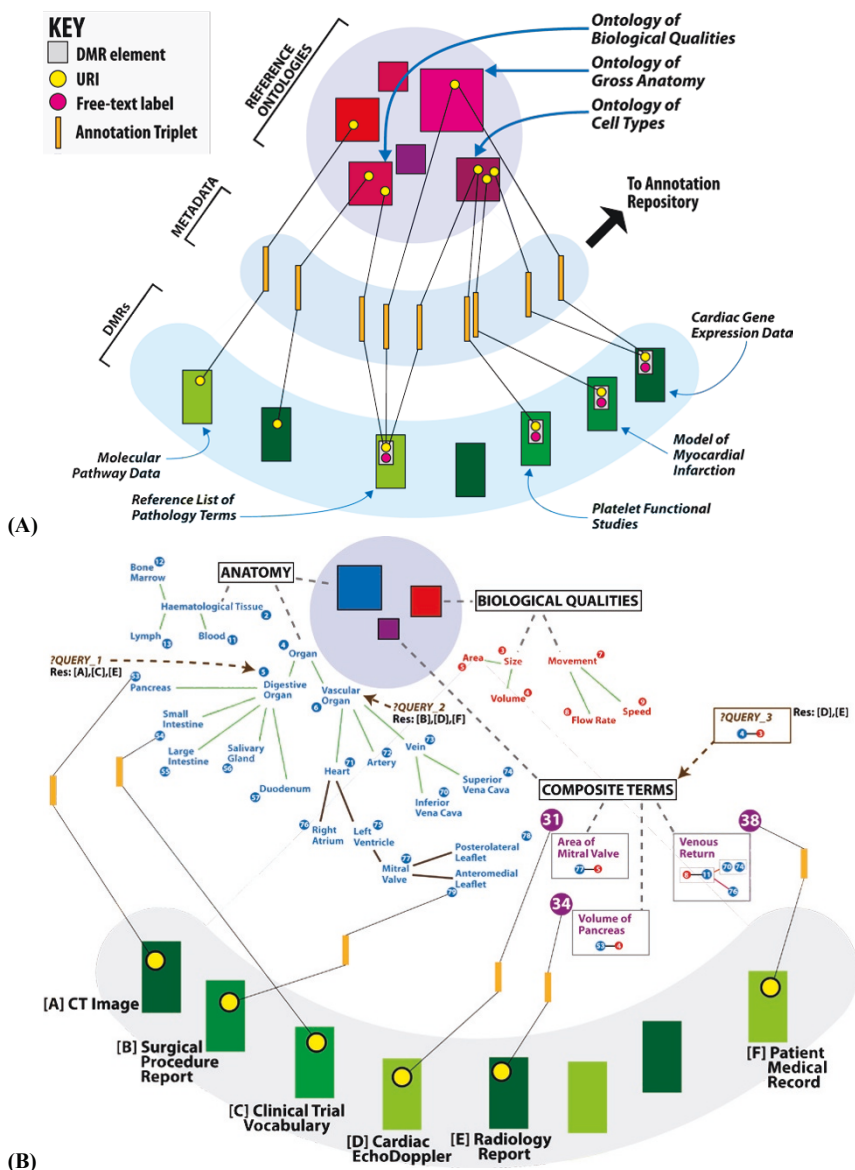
KEY
DMR element
URI
Free-text label
Annotation Triplet

REFERENCE ONTOLOGIES
METADATA
DMRs

Ontology of Biological Qualities
Ontology of Gross Anatomy
Ontology of Cell Types

To Annotation Repository

Cardiac Gene Expression Data
Molecular Pathway Data
Model of Myocardial Infarction
Reference List of Pathology Terms
Platelet Functional Studies

(A)

ANATOMY
BIOLOGICAL QUALITIES

Bone Marrow 12
Haematological Tissue 2
Lymph 13
Blood 11
Organ 4
?QUERY_1
Res: [A],[C],[E]
5 Digestive Organ
53 Pancreas
Vascular Organ 6
?QUERY_2
Res: [B],[D],[F]
Small Intestine 54
Large Intestine 55
Salivary Gland 56
Duodenum 57
Heart 71
Artery 72
Vein 73
Superior Vena Cava 74
Inferior Vena Cava 70
76 Right Atrium
75 Left Ventricle
77 Mitral Valve
Posterolateral Leaflet 78
Anteromedial Leaflet 79

Area 5
3 Size
Volume 4
Movement 7
8 Flow Rate
9 Speed

?QUERY_3
Res: [D],[E]
4 3

COMPOSITE TERMS
31 Area of Mitral Valve 77 5
34 Volume of Pancreas 53 4
38 Venous Return 8 11 70 74 76

[A] CT Image
[B] Surgical Procedure Report
[C] Clinical Trial Vocabulary
[D] Cardiac EchoDoppler
[E] Radiology Report
[F] Patient Medical Record

(B)